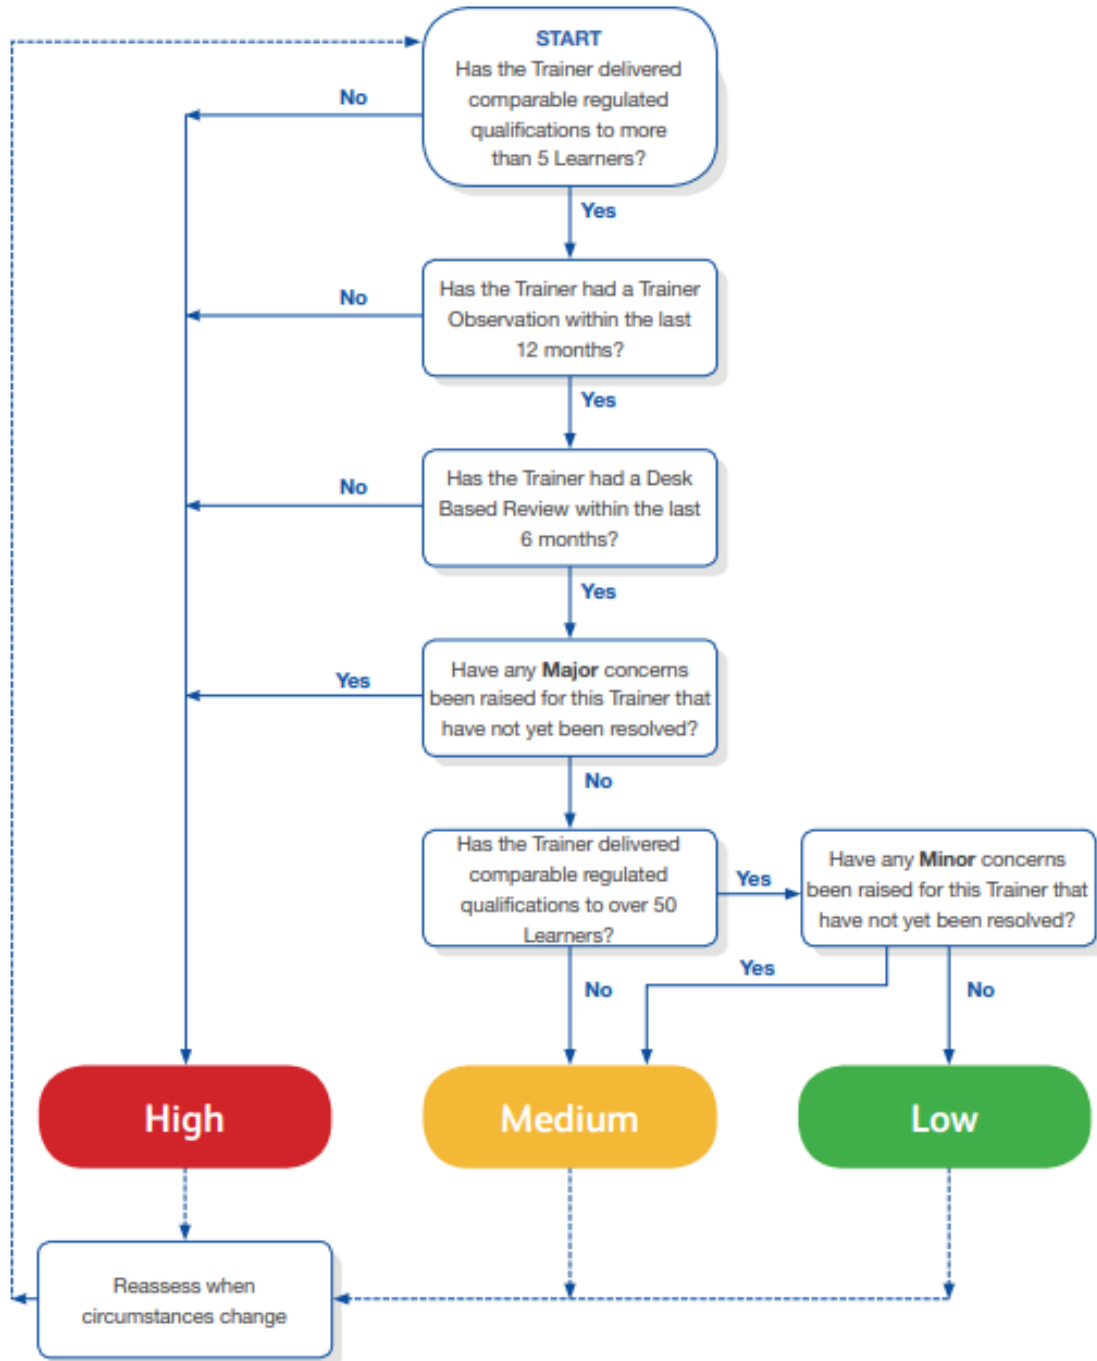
START
Has the Trainer delivered comparable regulated qualifications to more than 5 Learners?

No

Yes

Has the Trainer had a Trainer Observation within the last 12 months?

No

Yes

Has the Trainer had a Desk Based Review within the last 6 months?

No

Yes

Have any **Major** concerns been raised for this Trainer that have not yet been resolved?

Yes

No

Has the Trainer delivered comparable regulated qualifications to over 50 Learners?

Yes

Have any **Minor** concerns been raised for this Trainer that have not yet been resolved?

Yes

No

No

High

Medium

Low

Reassess when circumstances change